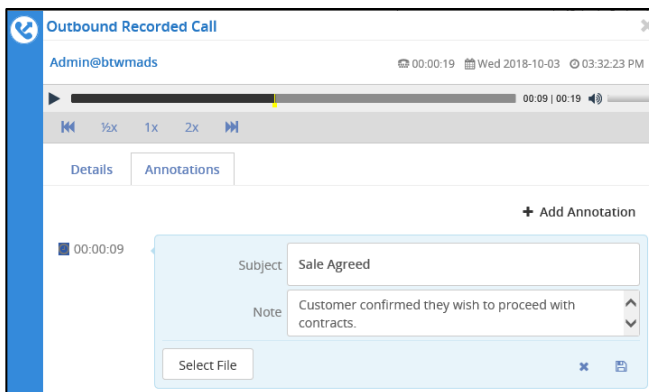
Outbound Recorded Call

Admin@btwmads

00:00:19 Wed 2018-10-03 03:32:23 PM

00:09 | 00:19

½x 1x 2x

Details Annotations

+ Add Annotation

00:00:09

Subject Sale Agreed

Note Customer confirmed they wish to proceed with contracts.

Select File